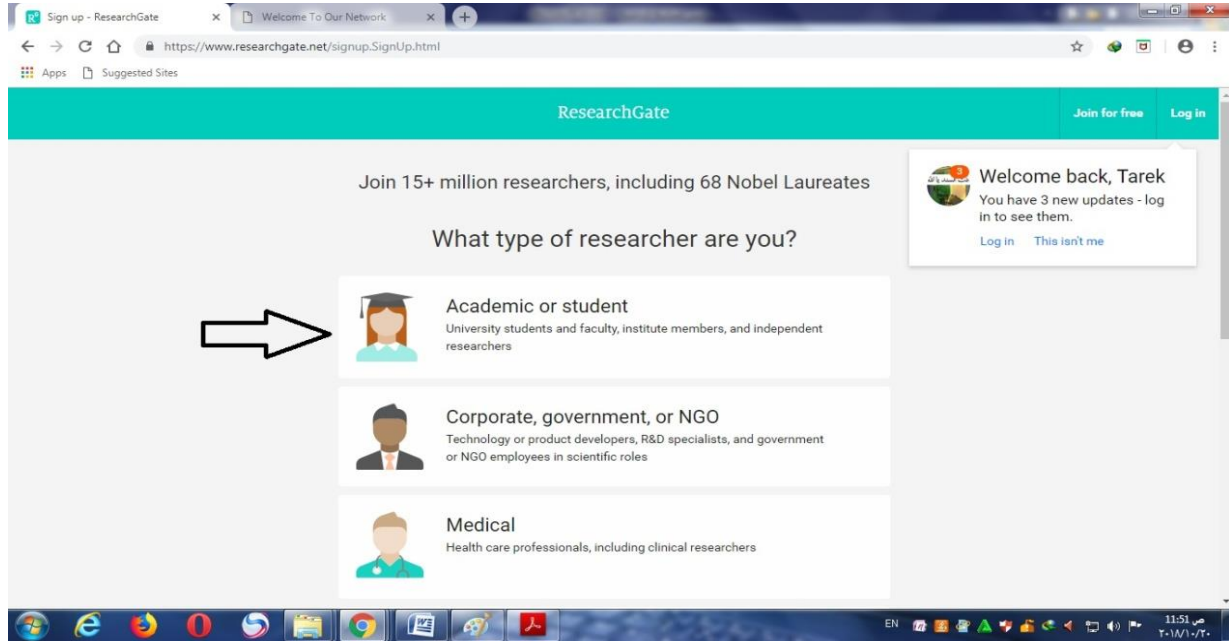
Sign up - ResearchGate
Welcome To Our Network
https://www.researchgate.net/signup.SignUp.html
Apps
Suggested Sites

ResearchGate
Join for free
Log in

Join 15+ million researchers, including 68 Nobel Laureates

What type of researcher are you?

Academic or student
University students and faculty, institute members, and independent researchers

Corporate, government, or NGO
Technology or product developers, R&D specialists, and government or NGO employees in scientific roles

Medical
Health care professionals, including clinical researchers

3
Welcome back, Tarek
You have 3 new updates - log in to see them.
Log in
This isn't me

EN
11:51 ص
٢٠١٨/١٠/٢٠